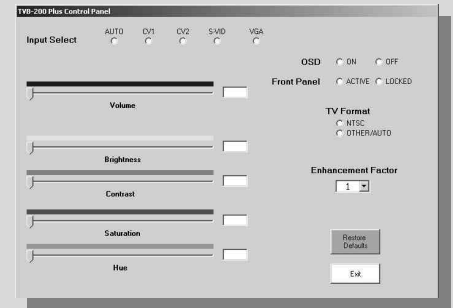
TVB-200 Plus Control Panel

Input Select AUTO CV1 CV2 S-VID VGA

OSD ON OFF

Front Panel ACTIVE LOCKED

Volume

TV Format
NTSC
OTHER/AUTO

Brightness

Enhancement Factor
1

Contrast

Saturation

Restore Defaults

Hue

Exit